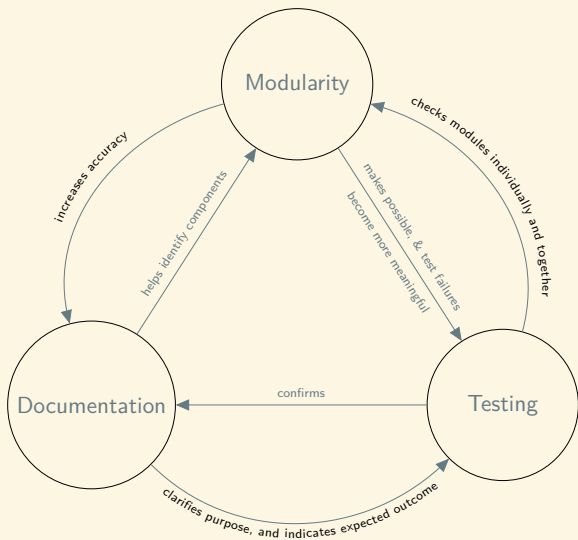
Modularity

Documentation

Testing

increases accuracy

helps identify components

makes possible, & test failures become more meaningful

checks modules individually and together

confirms

clarifies purpose, and indicates expected outcome